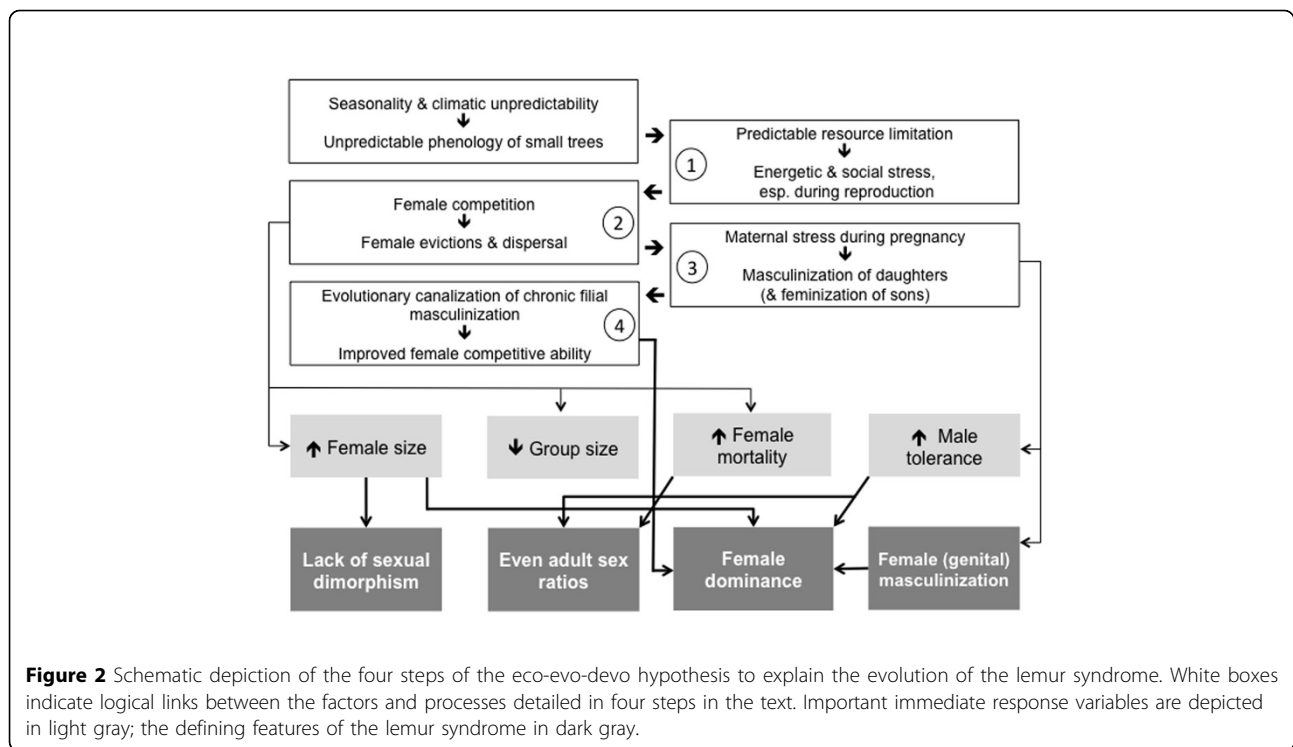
Seasonality & climatic unpredictability
↓
Unpredictable phenology of small trees

1
Predictable resource limitation
↓
Energetic & social stress, esp. during reproduction

Female competition
↓
Female evictions & dispersal
2

3
Maternal stress during pregnancy
↓
Masculinization of daughters (& feminization of sons)

Evolutionary canalization of chronic filial masculinization
↓
Improved female competitive ability
4

↑ Female size

↓ Group size

↑ Female mortality

↑ Male tolerance

Lack of sexual dimorphism

Even adult sex ratios

Female dominance

Female (genital) masculinization

**Figure 2** Schematic depiction of the four steps of the eco-evo-devo hypothesis to explain the evolution of the lemur syndrome. White boxes indicate logical links between the factors and processes detailed in four steps in the text. Important immediate response variables are depicted in light gray; the defining features of the lemur syndrome in dark gray.